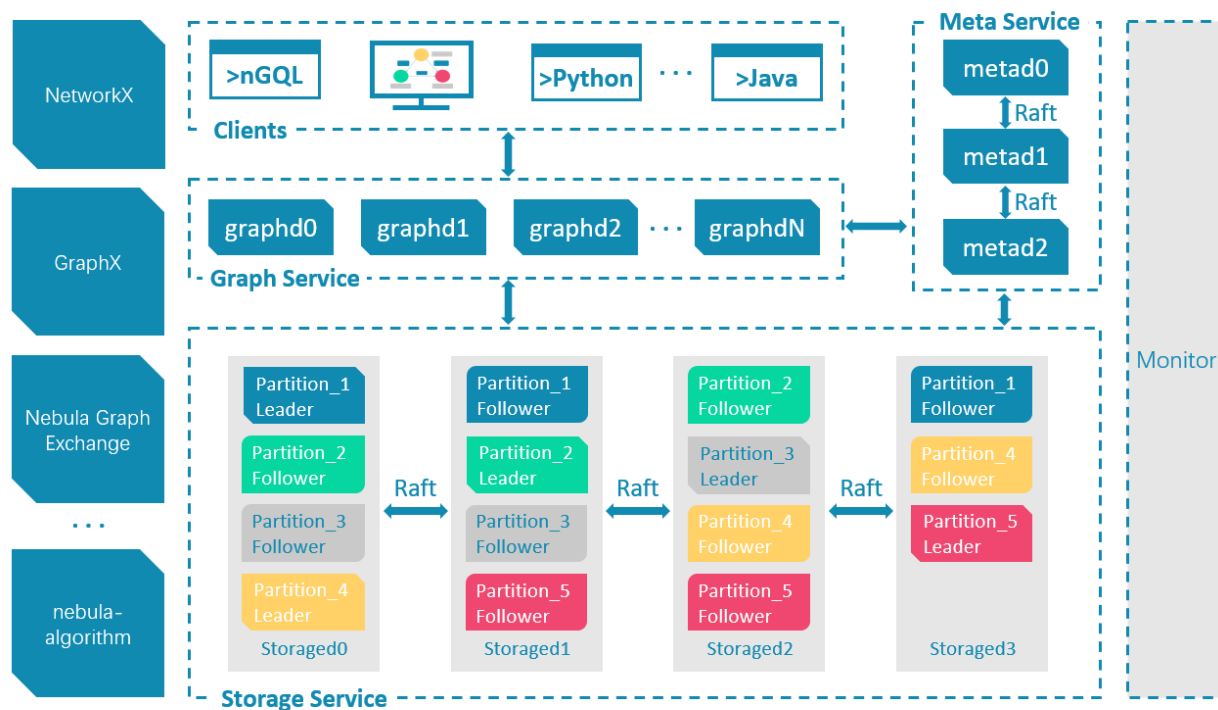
NetworkX

GraphX

Nebula Graph Exchange

...

nebula-algorithm

>nGQL

>Python

...

>Java

Clients

graphd0

graphd1

graphd2

...

graphdN

Graph Service

Meta Service

metad0

Raft

metad1

Raft

metad2

Partition_1 Leader

Partition_2 Follower

Partition_3 Follower

Partition_4 Leader

Storaged0

Raft

Partition_1 Follower

Partition_2 Leader

Partition_3 Follower

Partition_5 Follower

Storaged1

Raft

Partition_2 Follower

Partition_3 Leader

Partition_4 Follower

Partition_5 Follower

Storaged2

Raft

Partition_1 Follower

Partition_4 Follower

Partition_5 Leader

Storaged3

Storage Service

Monitor